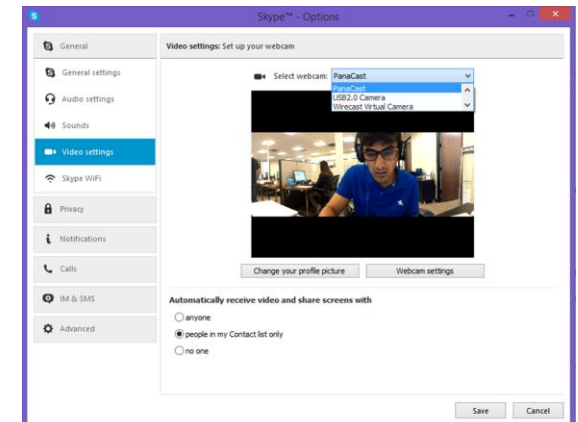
Skype™ - Options

General
General settings
Audio settings
Sounds
Video settings
Skype WiFi
Privacy
Notifications
Calls
IM & SMS
Advanced

Video settings: Set up your webcam

Select webcam: PanaCast
PanaCast
USB2.0 Camera
Wirecast Virtual Camera

Change your profile picture
Webcam settings

Automatically receive video and share screens with
anyone
people in my Contact list only
no one

Save
Cancel